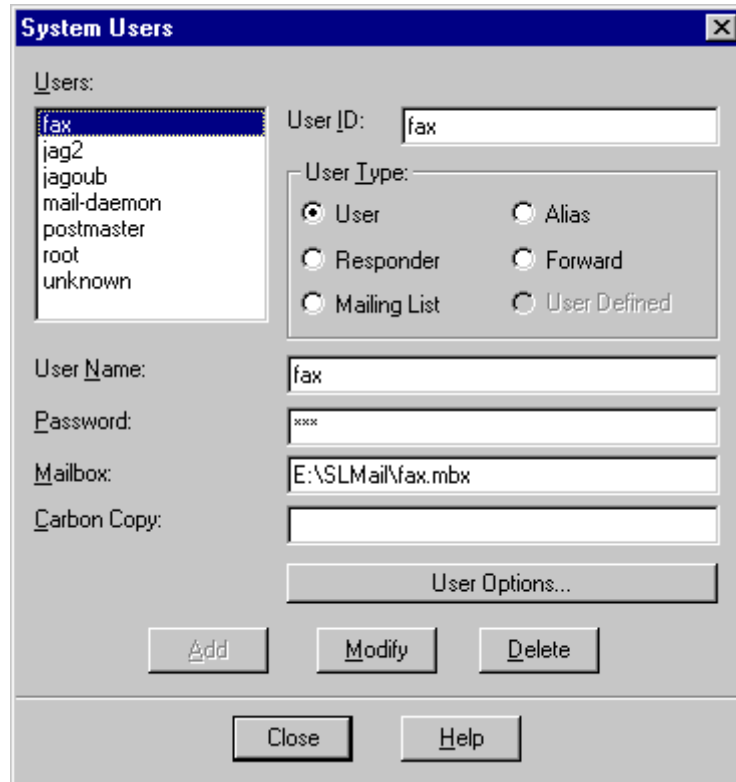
System Users

Users:

fax
jag2
jagoub
mail-daemon
postmaster
root
unknown

User ID: fax

User Type:

User
Alias
Responder
Forward
Mailing List
User Defined

User Name: fax

Password: ***

Mailbox: E:\SLMail\fax.mbx

Carbon Copy:

User Options...

Add
Modify
Delete

Close
Help